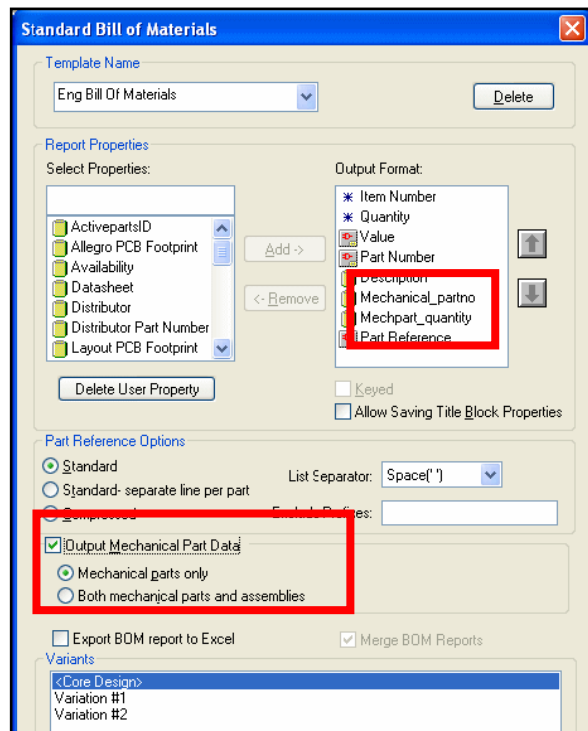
Standard Bill of Materials

Template Name

Eng Bill Of Materials

Delete

Report Properties

Select Properties:

ActivepartsID
Allegro PCB Footprint
Availability
Datasheet
Distributor
Distributor Part Number
Layout PCB Footprint

Add ->

<- Remove

Output Format:

Item Number
Quantity
Value
Part Number
Description
Mechanical_partno
Mechpart_quantity
Part Reference

Delete User Property

Keyed

Allow Saving Title Block Properties

Part Reference Options

Standard

Standard- separate line per part

Compressed

List Separator: Space(' ')

Exclude Prefixes:

Output Mechanical Part Data

Mechanical parts only

Both mechanical parts and assemblies

Export BOM report to Excel

Merge BOM Reports

Variants

<Core Design>
Variation #1
Variation #2